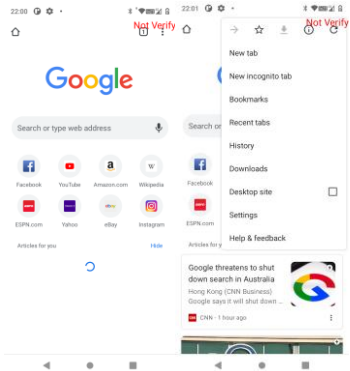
22:00

Not Verify

Google

Search or type web address

Facebook
YouTube
Amazon.com
Wikipedia
ESPN.com
Yahoo
eBay
Instagram

Articles for you
Hide

22:01

Not Verify

New tab
New incognito tab
Bookmarks
Recent tabs
History
Downloads
Desktop site
Settings
Help & feedback

Search or

Google threatens to shut down search in Australia
Hong Kong (CNN Business) Google says it will shut down
CNN · 1 hour ago